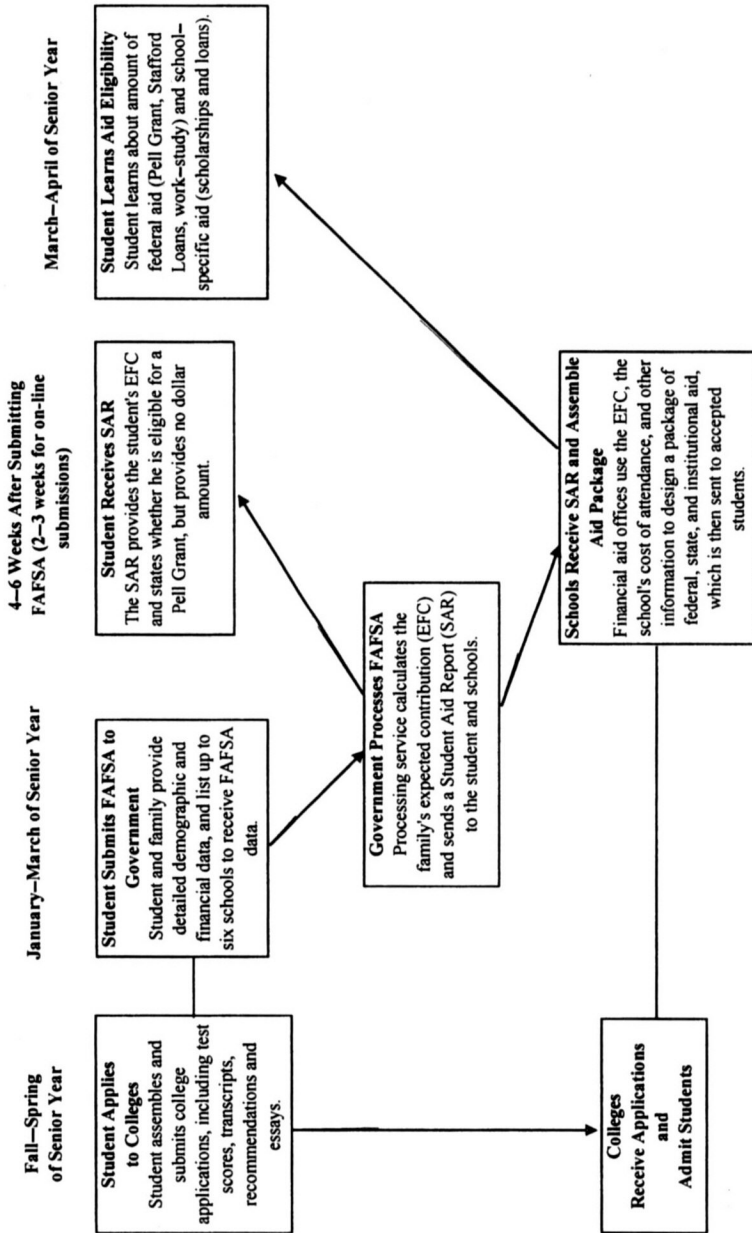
Fall–Spring of Senior Year

January–March of Senior Year

4–6 Weeks After Submitting FAFSA (2–3 weeks for on-line submissions)

March–April of Senior Year

Student Applies to Colleges
Student assembles and submits college applications, including test scores, transcripts, recommendations and essays.

Student Submits FAFSA to Government
Student and family provide detailed demographic and financial data, and list up to six schools to receive FAFSA data.

Student Receives SAR
The SAR provides the student's EFC and states whether he is eligible for a Pell Grant, but provides no dollar amount.

Student Learns Aid Eligibility
Student learns about amount of federal aid (Pell Grant, Stafford Loans, work-study) and school-specific aid (scholarships and loans).

Government Processes FAFSA
Processing service calculates the family's expected contribution (EFC) and sends a Student Aid Report (SAR) to the student and schools.

Colleges Receive Applications and Admit Students

Schools Receive SAR and Assemble Aid Package
Financial aid offices use the EFC, the school's cost of attendance, and other information to design a package of federal, state, and institutional aid, which is then sent to accepted students.